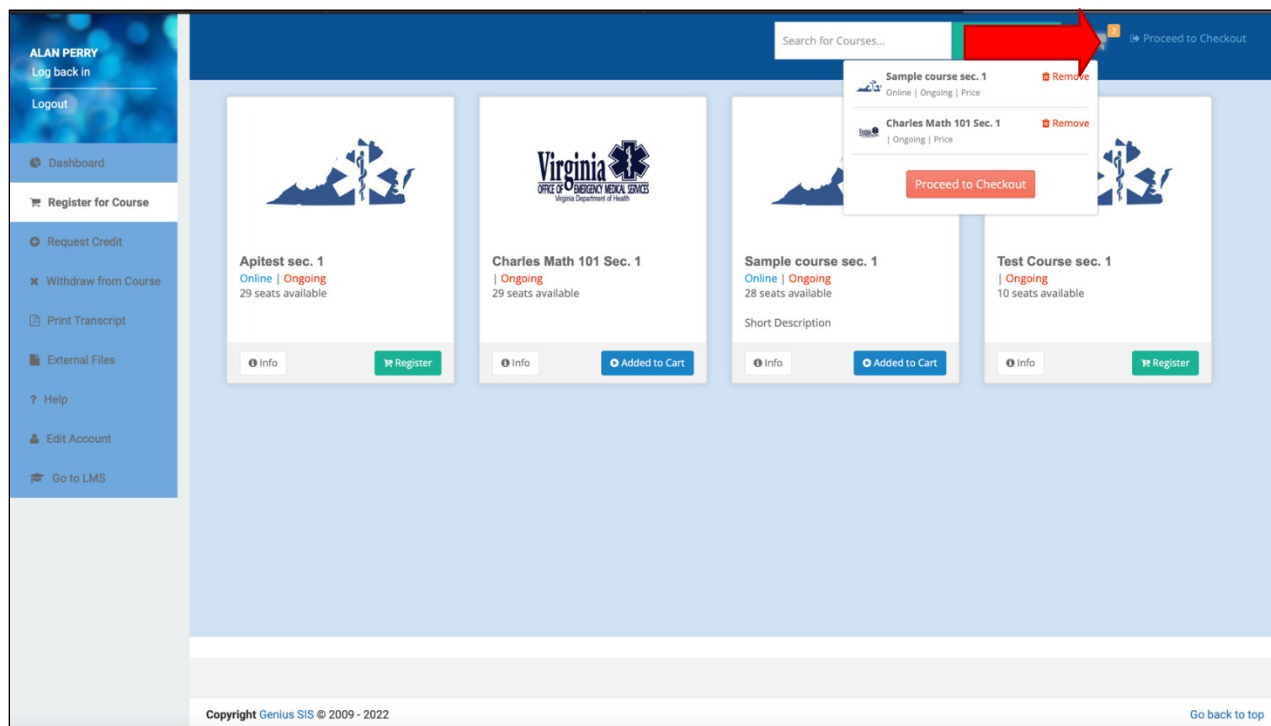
ALAN PERRY
Log back in

Logout

Dashboard

Register for Course

Request Credit

Withdraw from Course

Print Transcript

External Files

? Help

Edit Account

Go to LMS

Search for Courses...

2

Proceed to Checkout

Sample course sec. 1
Online | Ongoing | Price
Remove

Charles Math 101 Sec. 1
| Ongoing | Price
Remove

Proceed to Checkout

Apitest sec. 1
Online | Ongoing
29 seats available
Info
Register

Virginia
OFFICE OF EMERGENCY MEDICAL SERVICES
Virginia Department of Health

Charles Math 101 Sec. 1
| Ongoing
29 seats available
Info
Added to Cart

Sample course sec. 1
Online | Ongoing
28 seats available
Short Description
Info
Added to Cart

Test Course sec. 1
| Ongoing
10 seats available
Info
Register

Copyright Genius SIS © 2009 - 2022

Go back to top